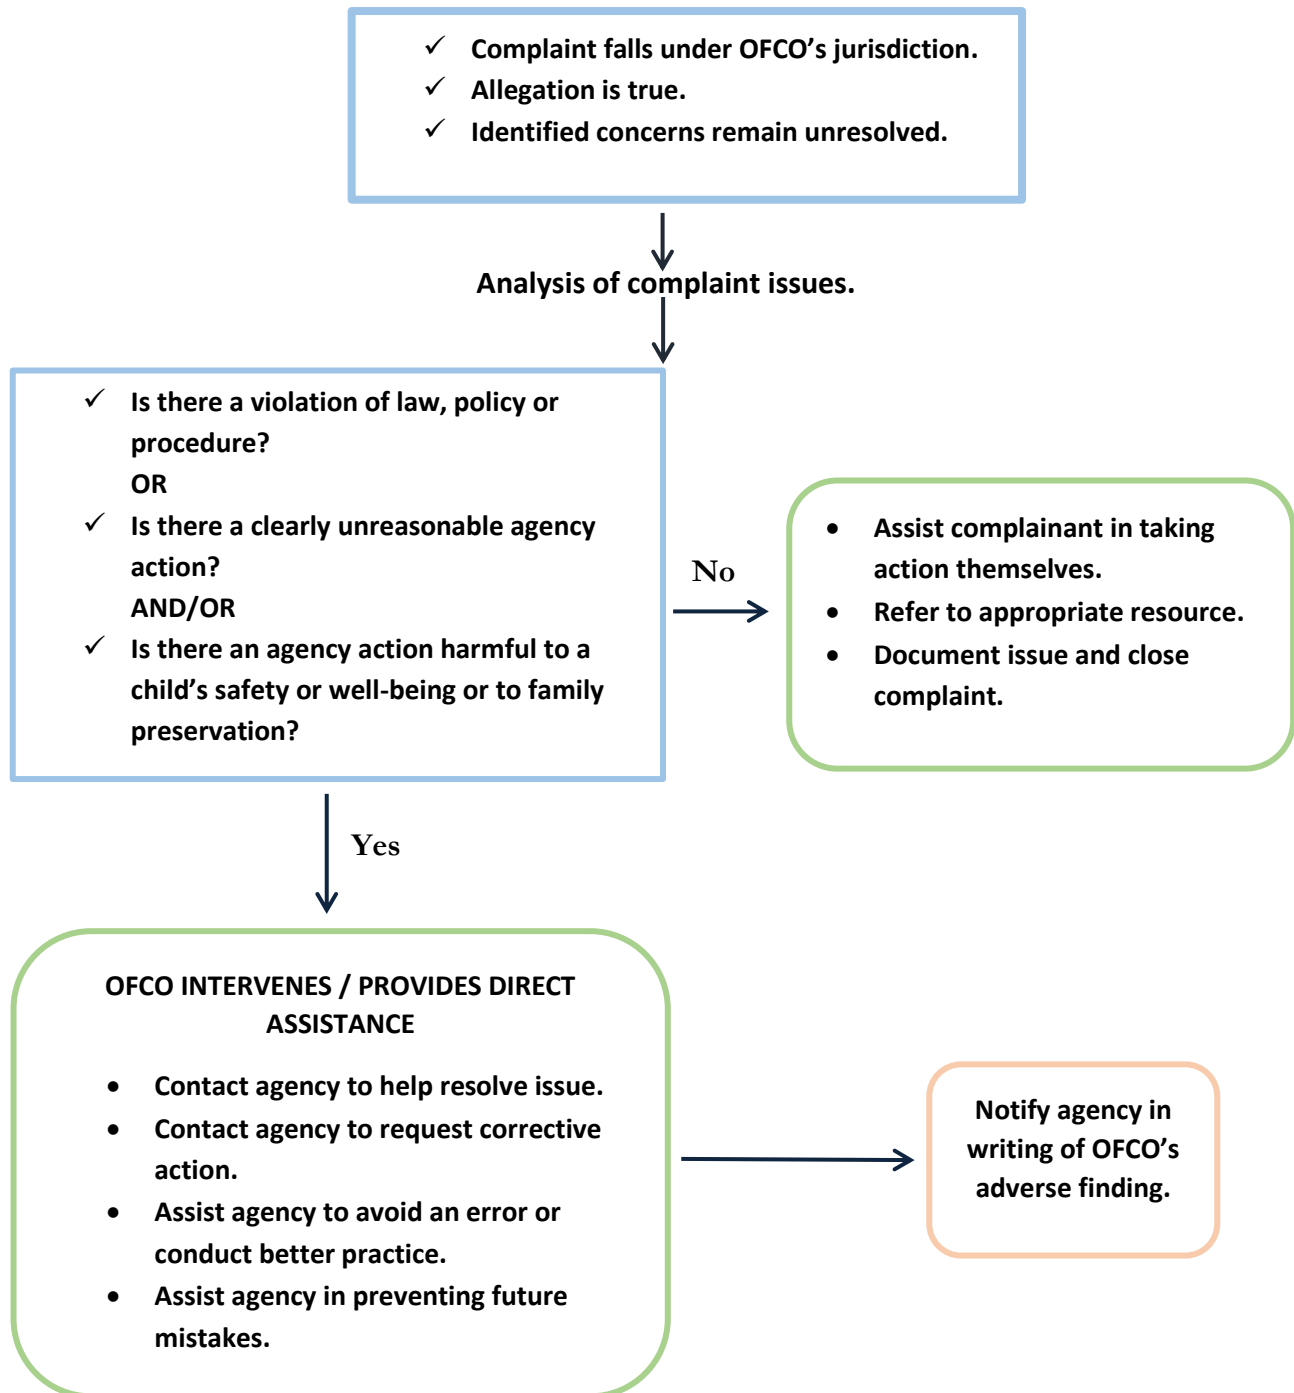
✓ Complaint falls under OFCO's jurisdiction.
✓ Allegation is true.
✓ Identified concerns remain unresolved.

Analysis of complaint issues.

✓ Is there a violation of law, policy or procedure?
OR
✓ Is there a clearly unreasonable agency action?
AND/OR
✓ Is there an agency action harmful to a child's safety or well-being or to family preservation?

No

• Assist complainant in taking action themselves.
• Refer to appropriate resource.
• Document issue and close complaint.

Yes

OFCO INTERVENES / PROVIDES DIRECT ASSISTANCE

• Contact agency to help resolve issue.
• Contact agency to request corrective action.
• Assist agency to avoid an error or conduct better practice.
• Assist agency in preventing future mistakes.

Notify agency in writing of OFCO's adverse finding.